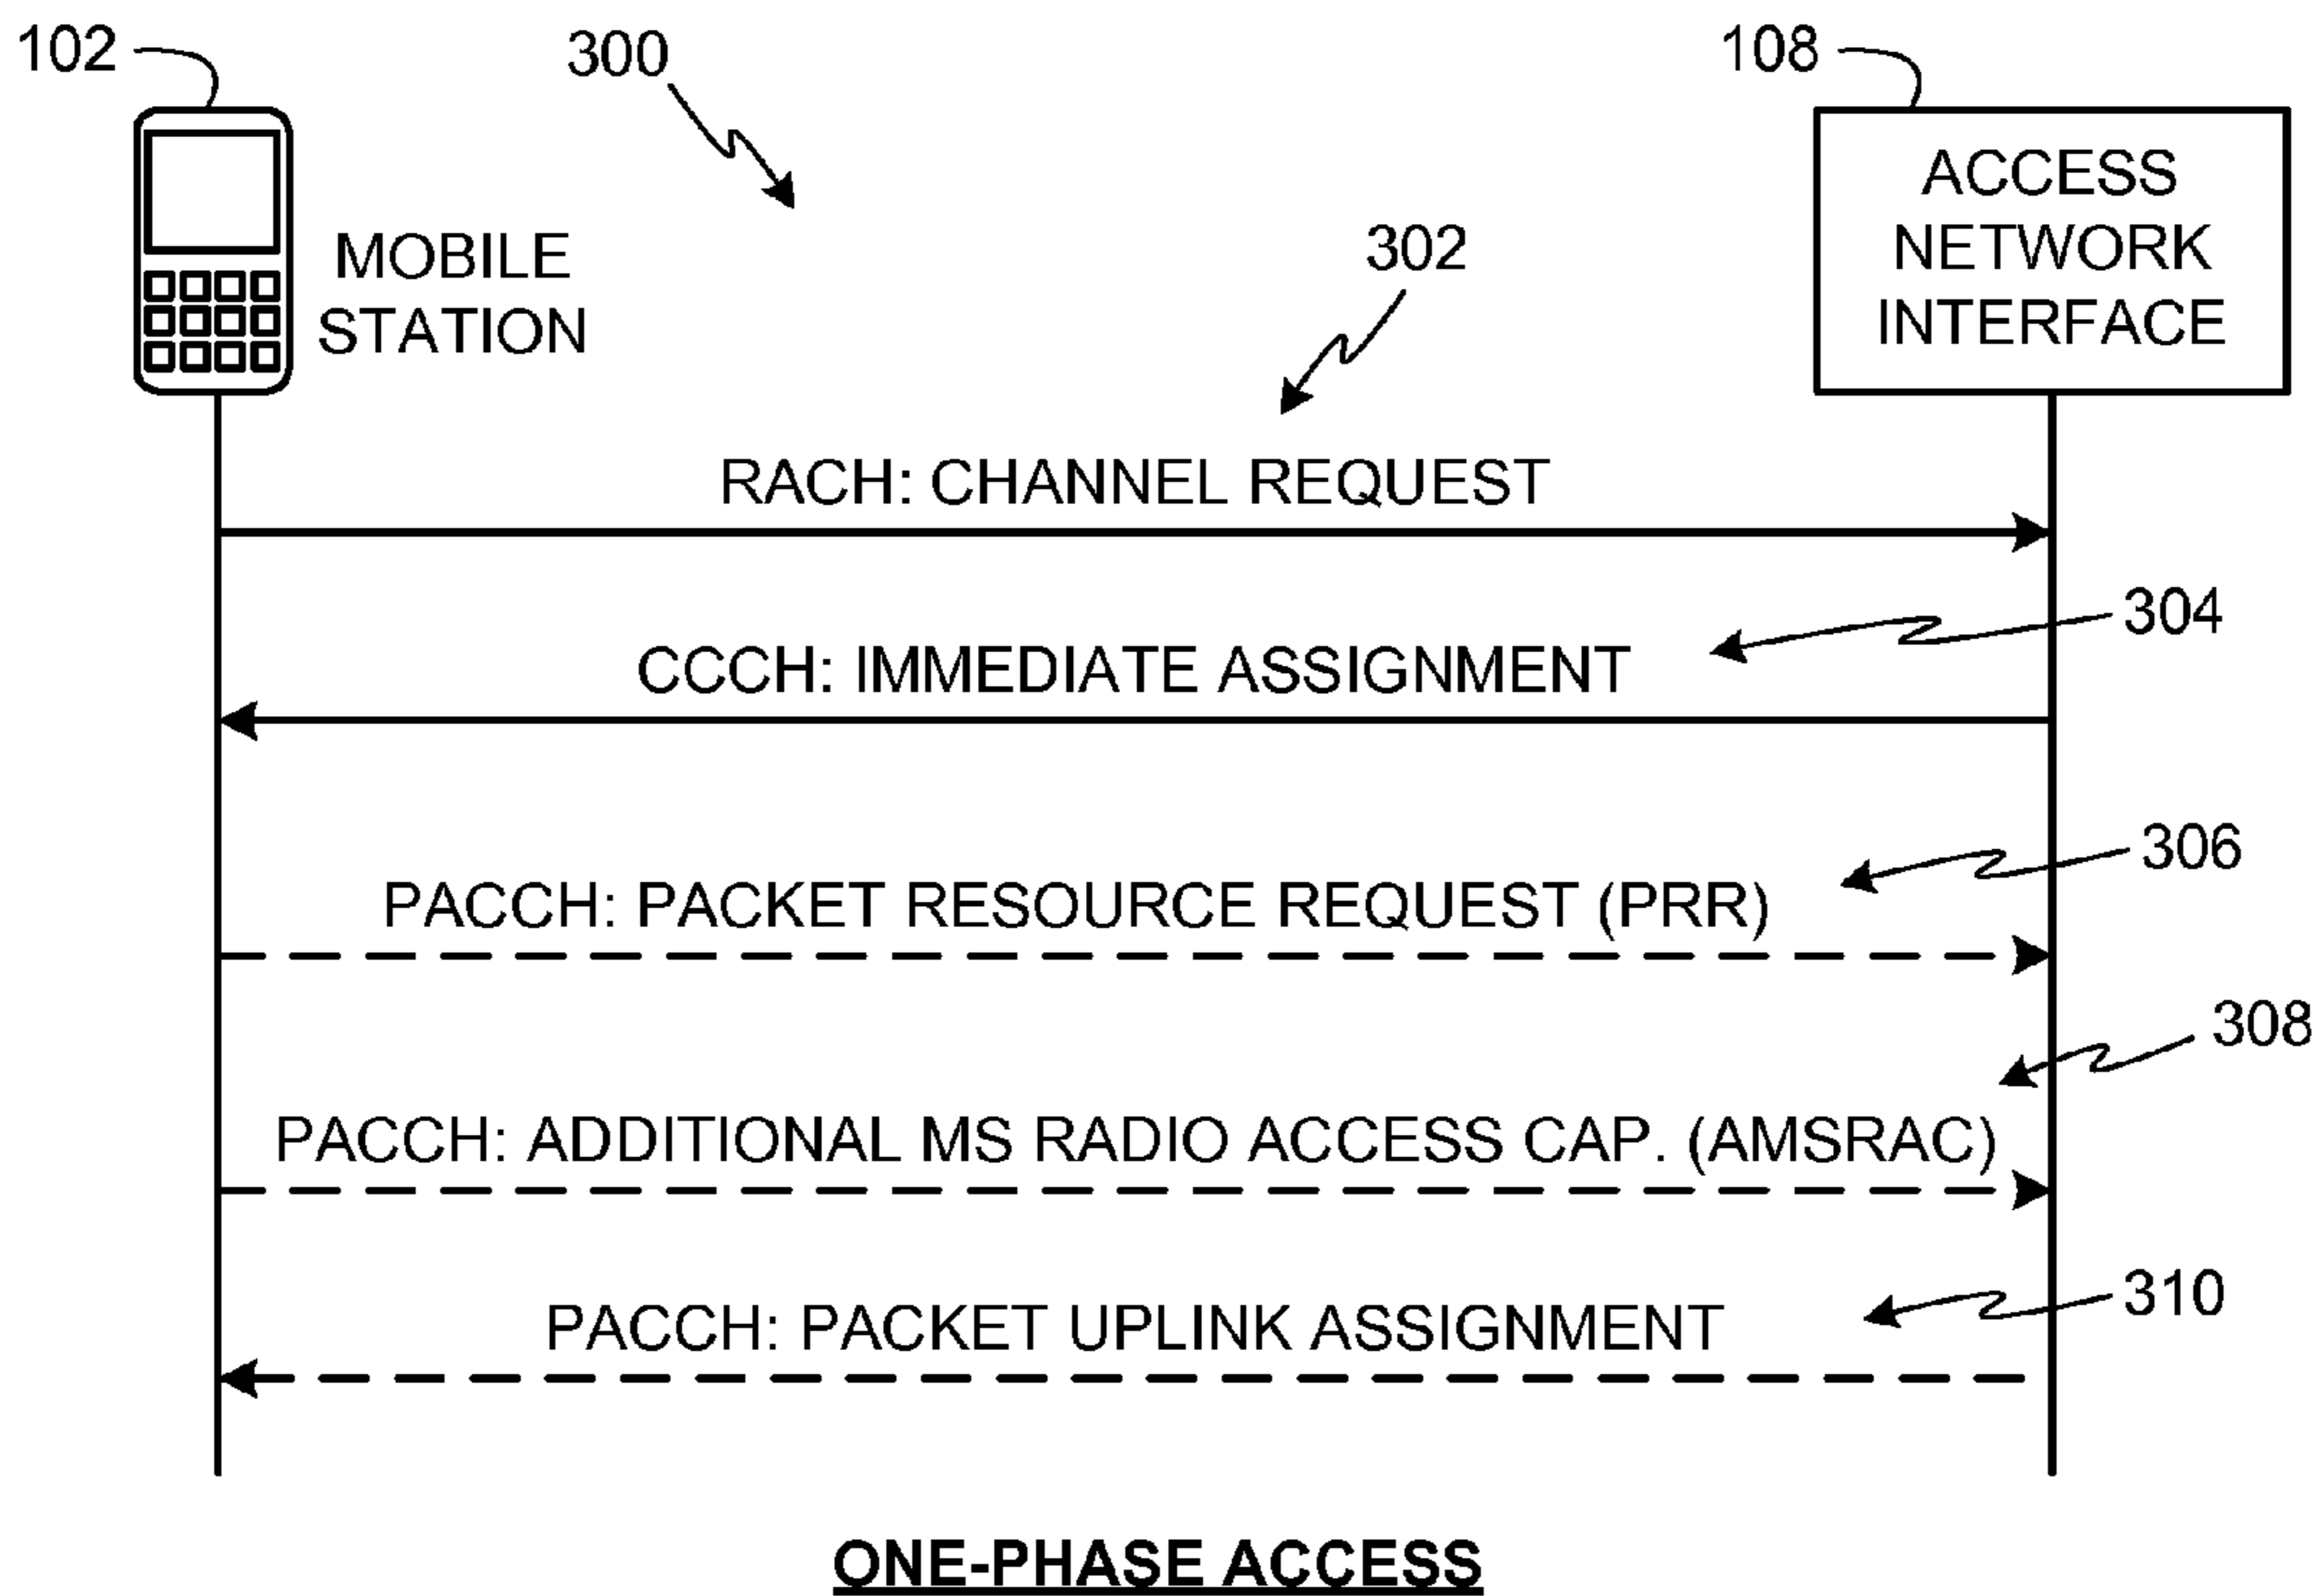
102

300

108

MOBILE STATION

ACCESS NETWORK INTERFACE

302

RACH: CHANNEL REQUEST

304

CCCH: IMMEDIATE ASSIGNMENT

306

PACCH: PACKET RESOURCE REQUEST (PRR)

308

PACCH: ADDITIONAL MS RADIO ACCESS CAP. (AMSRAC)

310

PACCH: PACKET UPLINK ASSIGNMENT

ONE-PHASE ACCESS